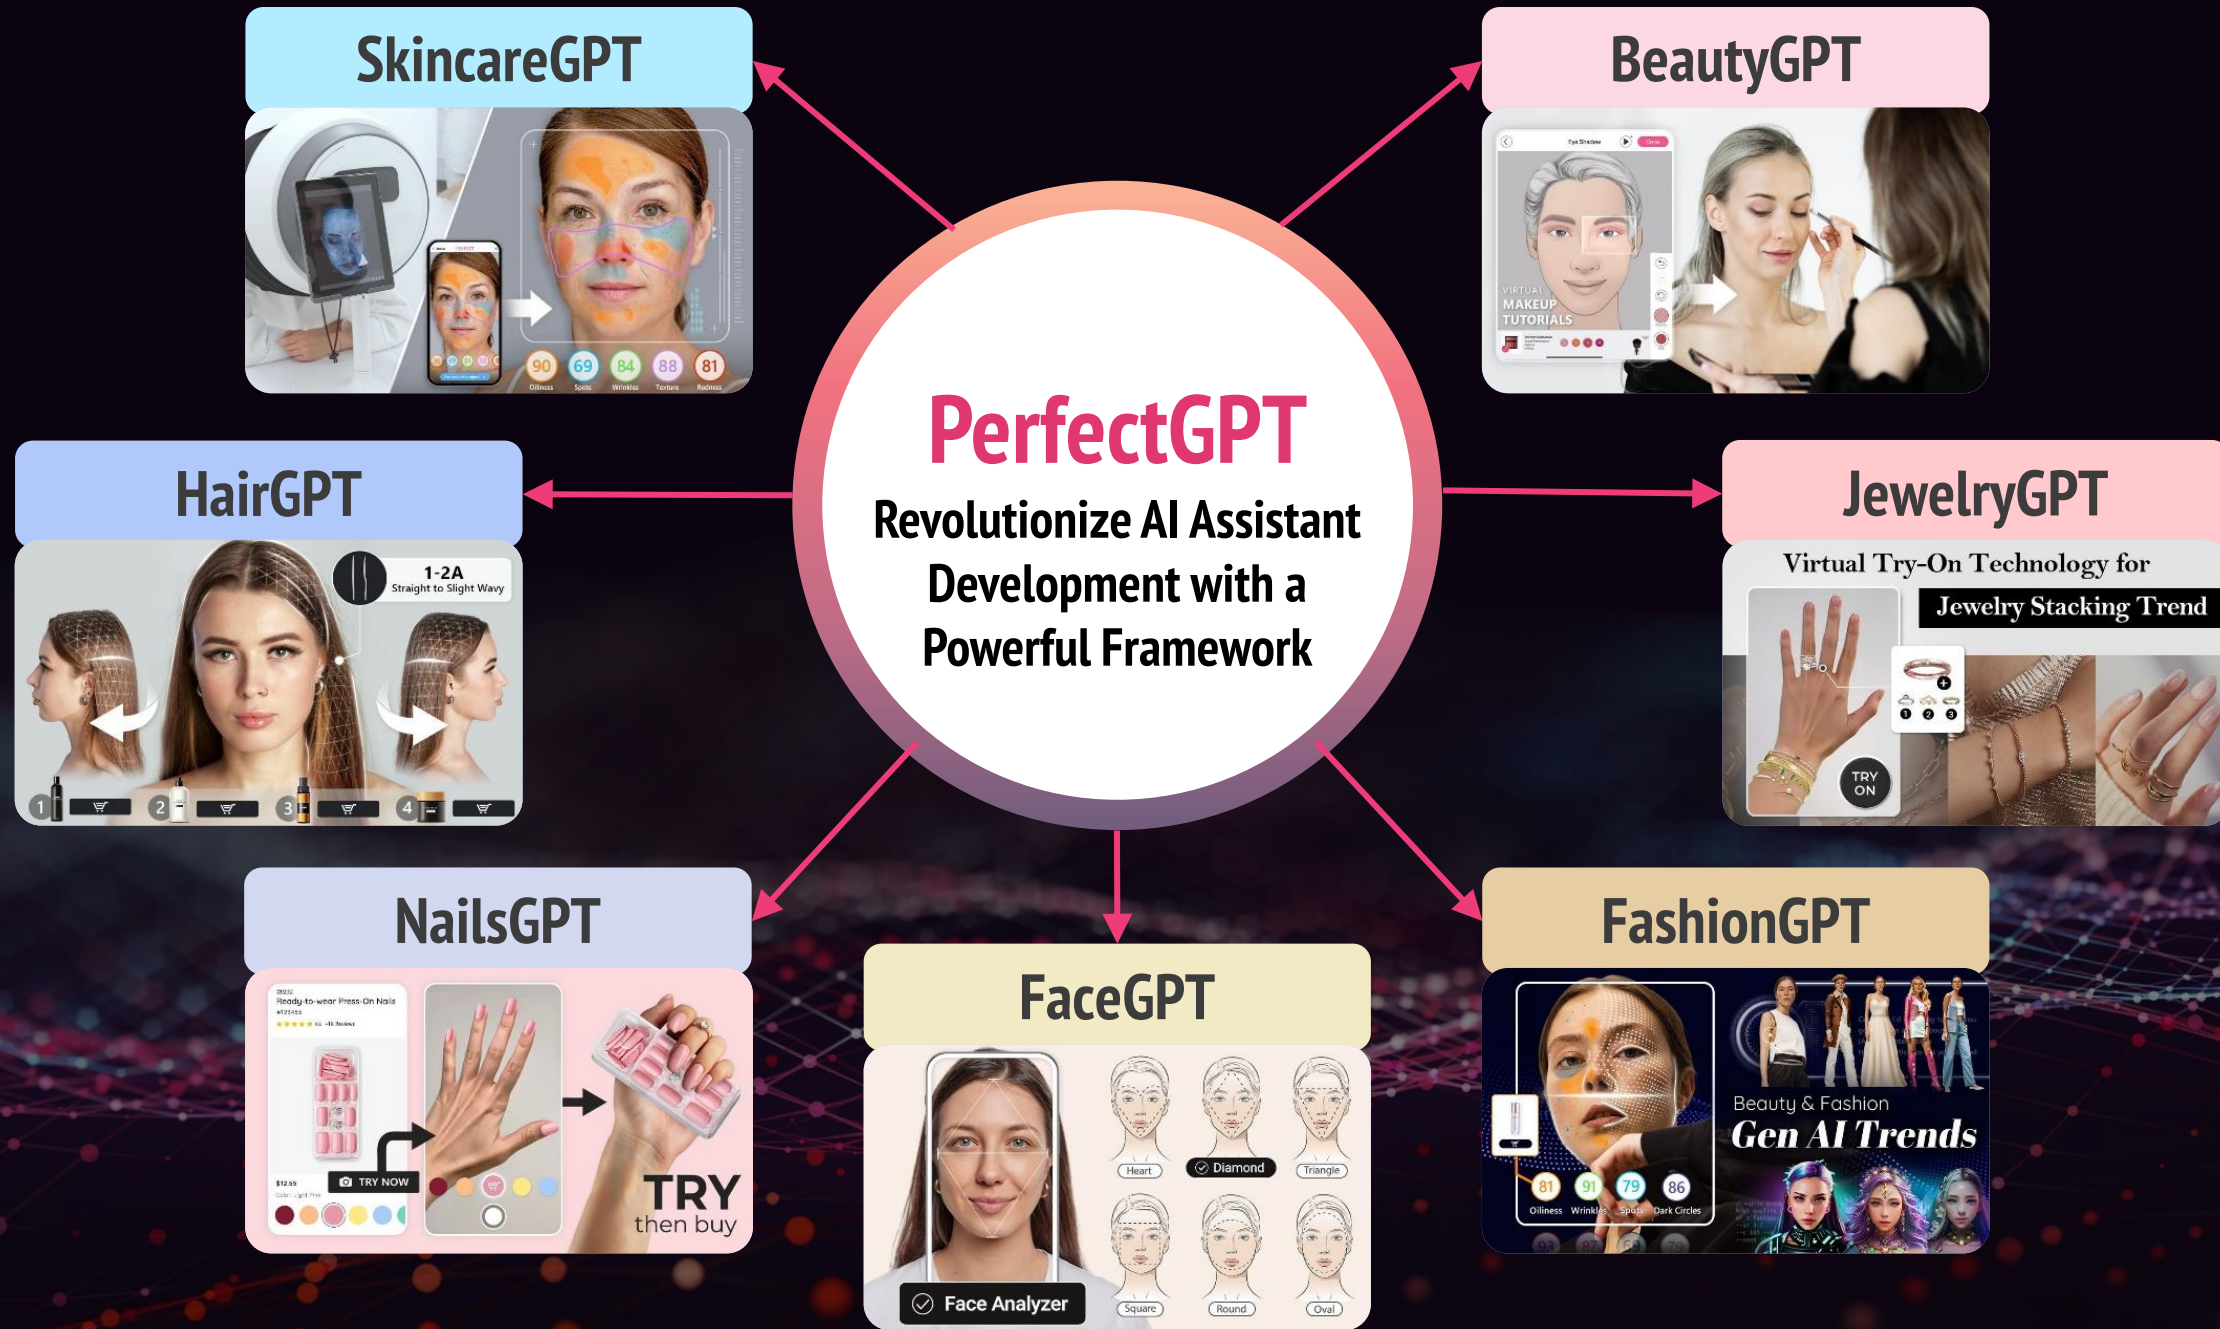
SkincareGPT

90 Oiliness 69 Spots 84 Wrinkles 88 Texture 81 Redness

BeautyGPT

Eye Shadow

VIRTUAL MAKEUP TUTORIALS

PerfectGPT

Revolutionize AI Assistant Development with a Powerful Framework

HairGPT

1-2A Straight to Slight Wavy

1 2 3 4

JewelryGPT

Virtual Try-On Technology for Jewelry Stacking Trend

TRY ON

NailsGPT

Ready-to-wear Press-On Nails

TRY NOW

TRY then buy

FaceGPT

Heart Diamond Triangle

Square Round Oval

Face Analyzer

FashionGPT

81 Oiliness 91 Wrinkles 79 Spots 86 Dark Circles

Beauty & Fashion Gen AI Trends